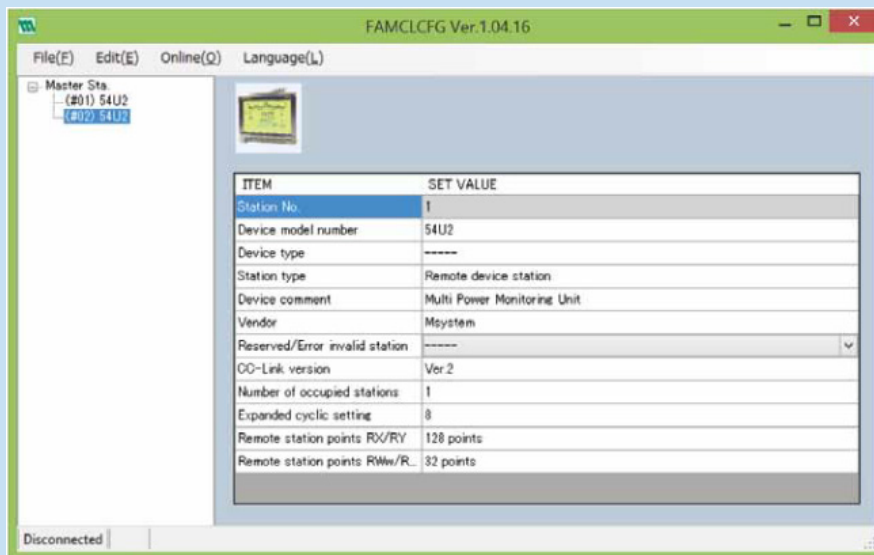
FAMCLCFG Ver.1.04.16

File(F) Edit(E) Online(O) Language(L)

Master Sta.
(#01) 54U2
(#02) 54U2

| ITEM | SET VALUE |
|---|---|
| Station No. | 1 |
| Device model number | 54U2 |
| Device type | ------ |
| Station type | Remote device station |
| Device comment | Multi Power Monitoring Unit |
| Vendor | Msystem |
| Reserved/Error invalid station | ------ |
| CC-Link version | Ver.2 |
| Number of occupied stations | 1 |
| Expanded cyclic setting | 8 |
| Remote station points RX/RY | 128 points |
| Remote station points RWw/R... | 32 points |

Disconnected